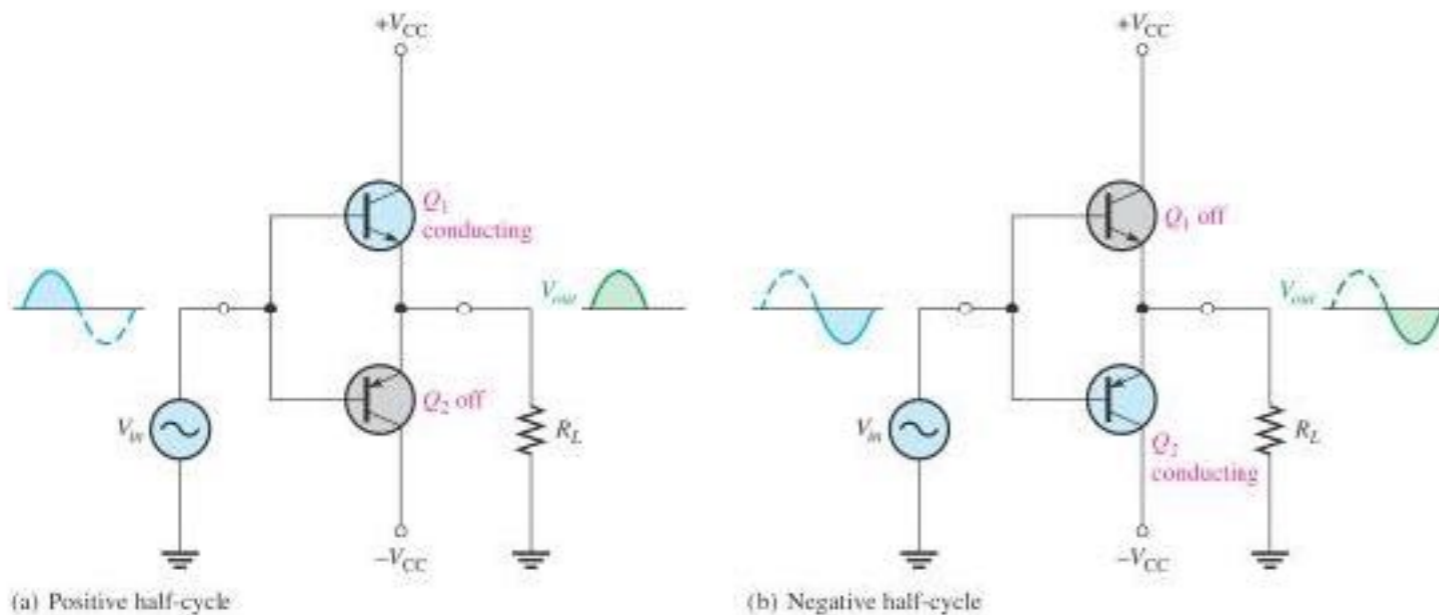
$+V_{CC}$

$Q_1$ conducting

$V_{out}$

$V_{in}$

$Q_2$ off

$R_L$

$-V_{CC}$

(a) Positive half-cycle

$+V_{CC}$

$Q_1$ off

$V_{out}$

$V_{in}$

$Q_2$ conducting

$R_L$

$-V_{CC}$

(b) Negative half-cycle